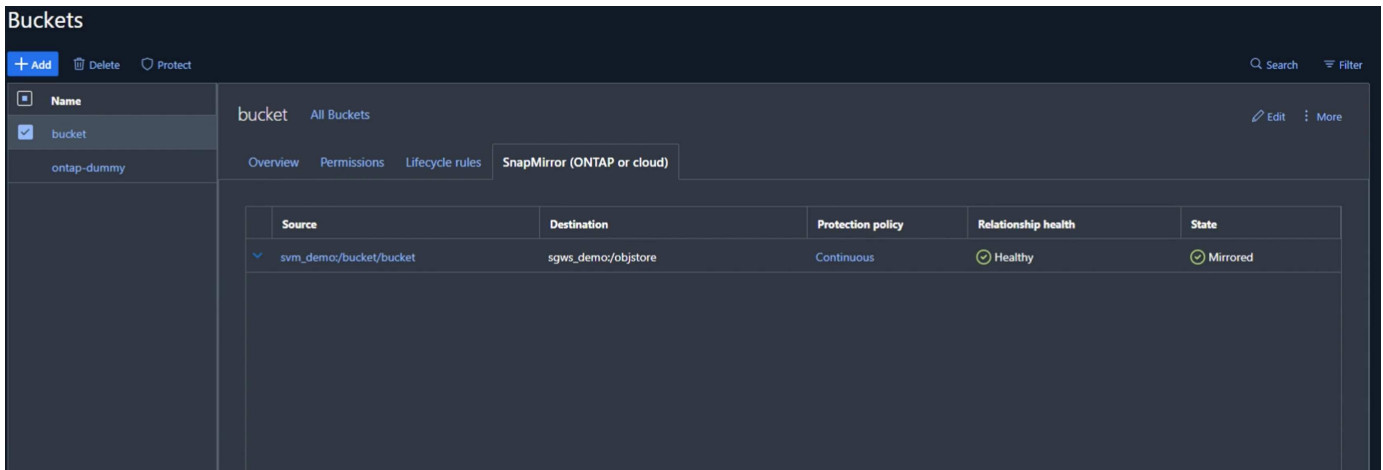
Buckets

+ Add Delete Protect

Search Filter

Name

bucket

ontap-dummy

bucket All Buckets

Edit More

Overview Permissions Lifecycle rules SnapMirror (ONTAP or cloud)

| Source | Destination | Protection policy | Relationship health | State |
|---|---|---|---|---|
| svm_demo:/bucket/bucket | sgws_demo:/objstore | Continuous | Healthy | Mirrored |